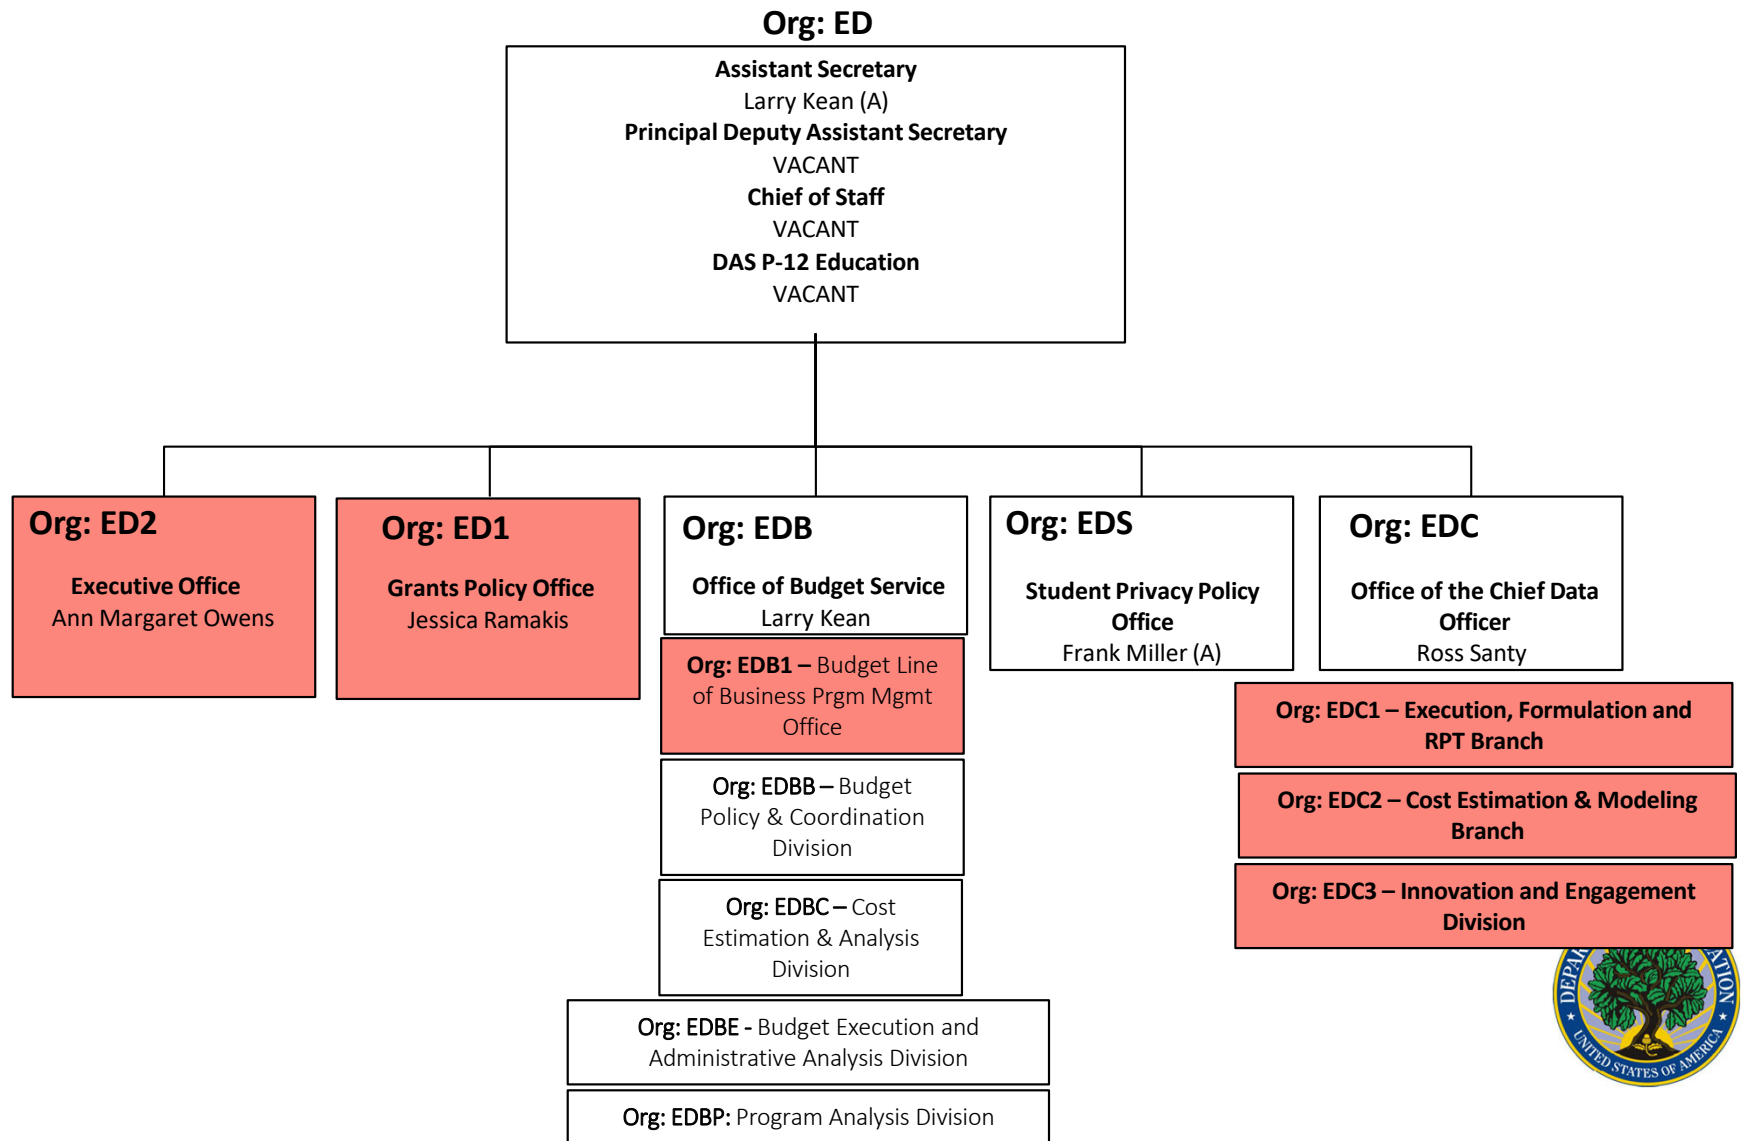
Org: ED

Assistant Secretary
Larry Kean (A)
Principal Deputy Assistant Secretary
VACANT
Chief of Staff
VACANT
DAS P-12 Education
VACANT

Org: ED2
Executive Office
Ann Margaret Owens

Org: ED1
Grants Policy Office
Jessica Ramakis

Org: EDB
Office of Budget Service
Larry Kean

Org: EDB1 – Budget Line of Business Prgm Mgmt Office

Org: EDBB – Budget Policy & Coordination Division

Org: EDBC – Cost Estimation & Analysis Division

Org: EDBE - Budget Execution and Administrative Analysis Division

Org: EDBP: Program Analysis Division

Org: EDS
Student Privacy Policy Office
Frank Miller (A)

Org: EDC
Office of the Chief Data Officer
Ross Santy

Org: EDC1 – Execution, Formulation and RPT Branch

Org: EDC2 – Cost Estimation & Modeling Branch

Org: EDC3 – Innovation and Engagement Division

DEPA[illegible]TION
UNITED STATES OF AMERICA